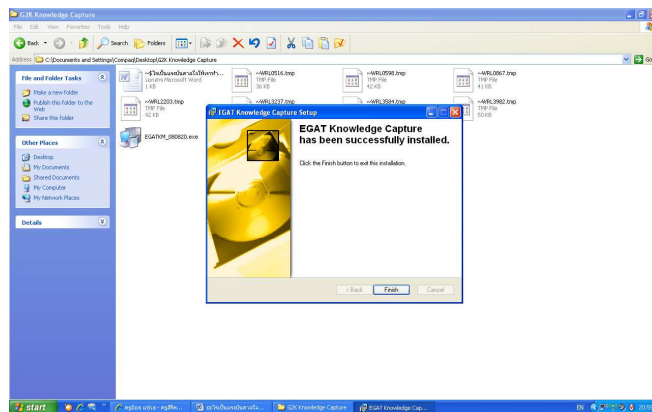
G2K Knowledge Capture

File Edit View Favorites Tools Help

Back Search Folders

Address C:\Documents and Settings\Compaq\Desktop\G2K Knowledge Capture

Go

File and Folder Tasks

Make a new folder

Publish this folder to the Web

Share this folder

Other Places

Desktop

My Documents

Shared Documents

My Computer

My Network Places

Details

~$ใจเป็นแรงบันดาลใจให้เขาทำ...
เอกสาร Microsoft Word
1 KB

~WRL0516.tmp
TMP File
36 KB

~WRL0598.tmp
TMP File
42 KB

~WRL0867.tmp
TMP File
41 KB

~WRL2203.tmp
TMP File
42 KB

~WRL3237.tmp

~WRL3584.tmp

~WRL3982.tmp
TMP File
50 KB

EGATKM_080820.exe

EGAT Knowledge Capture Setup

EGAT Knowledge Capture has been successfully installed.

Click the Finish button to exit this installation.

< Back Finish Cancel

start

หลุยิยะ แก่นฯ - หลุยิยะ...

แรงบันดาลใจแบ่งปันใจ...

G2K Knowledge Capture

EGAT Knowledge Cap...

EN

20:5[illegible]